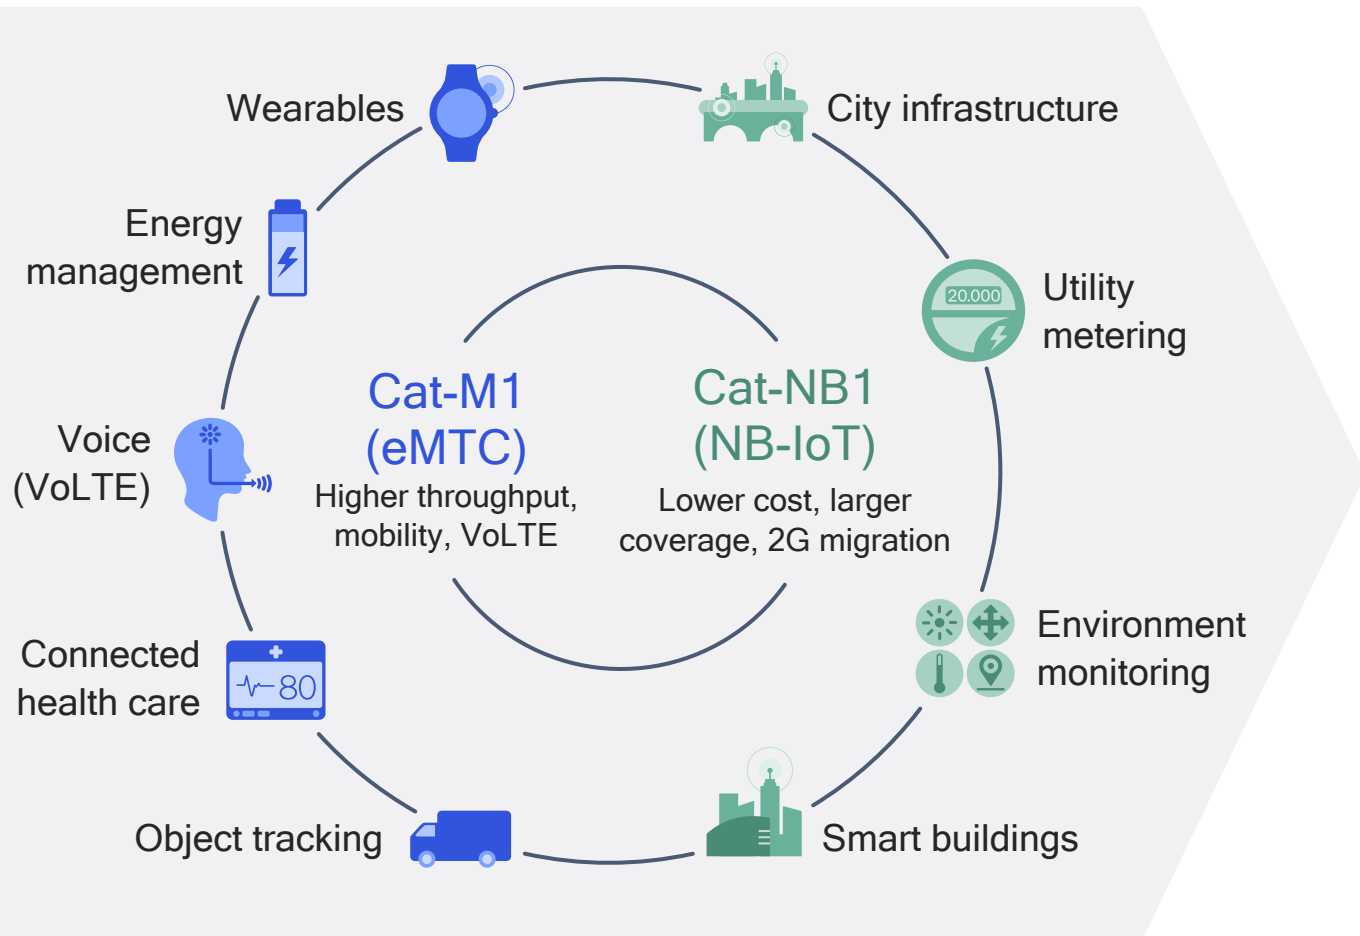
Wearables

City infrastructure

Energy management

Utility metering

20.000

Cat-M1 (eMTC)
Higher throughput, mobility, VoLTE

Cat-NB1 (NB-IoT)
Lower cost, larger coverage, 2G migration

Voice (VoLTE)

Environment monitoring

Connected health care

80

Object tracking

Smart buildings